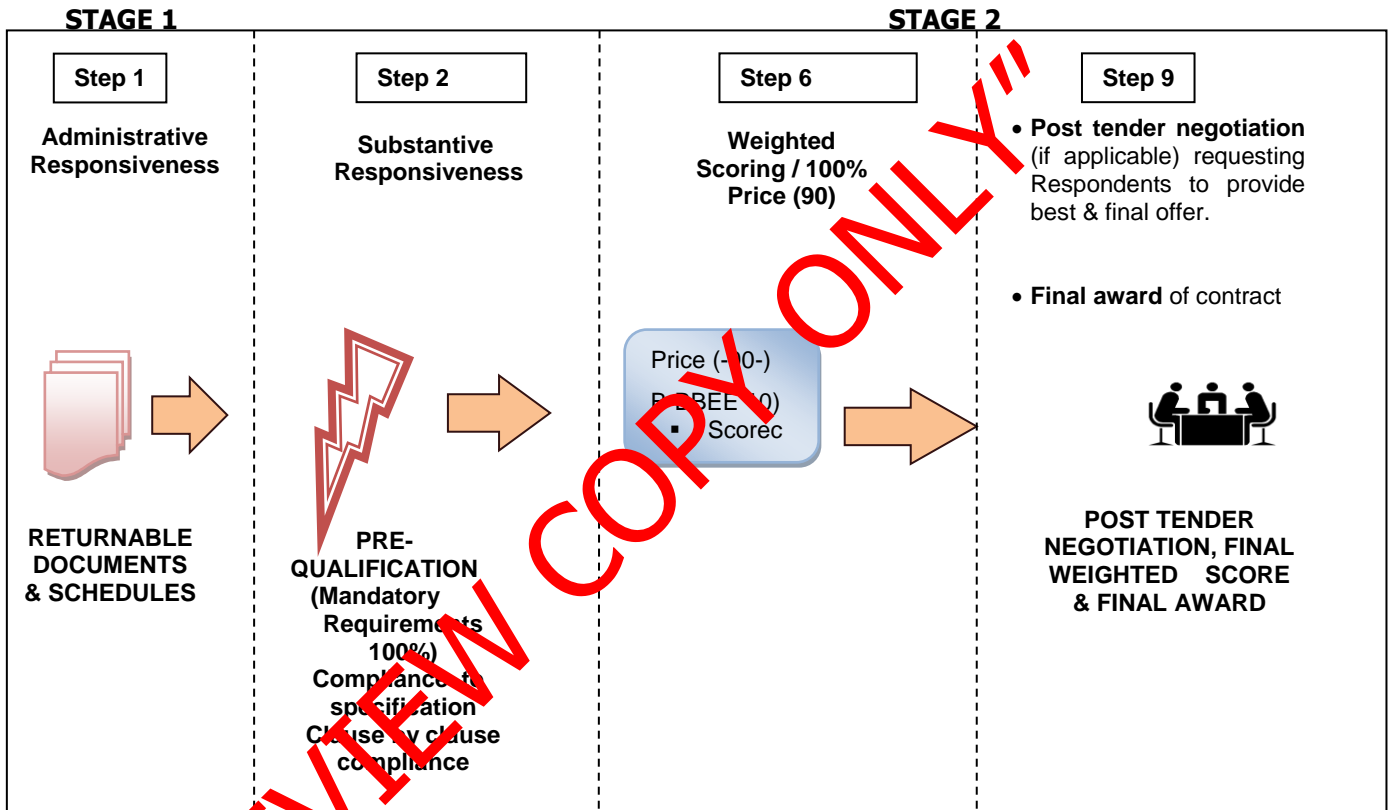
STAGE 1

STAGE 2

Step 1

Administrative Responsiveness

RETURNABLE DOCUMENTS & SCHEDULES

Step 2

Substantive Responsiveness

PRE-QUALIFICATION (Mandatory Requirements 100%) Compliance to specification Clause by clause compliance

Step 6

Weighted Scoring / 100% Price (90)

Price (-90-)

B-BBEE (10)

▪ Scorec

Step 9

• **Post tender negotiation** (if applicable) requesting Respondents to provide best & final offer.

• **Final award** of contract

POST TENDER NEGOTIATION, FINAL WEIGHTED SCORE & FINAL AWARD

"PREVIEW COPY ONLY"